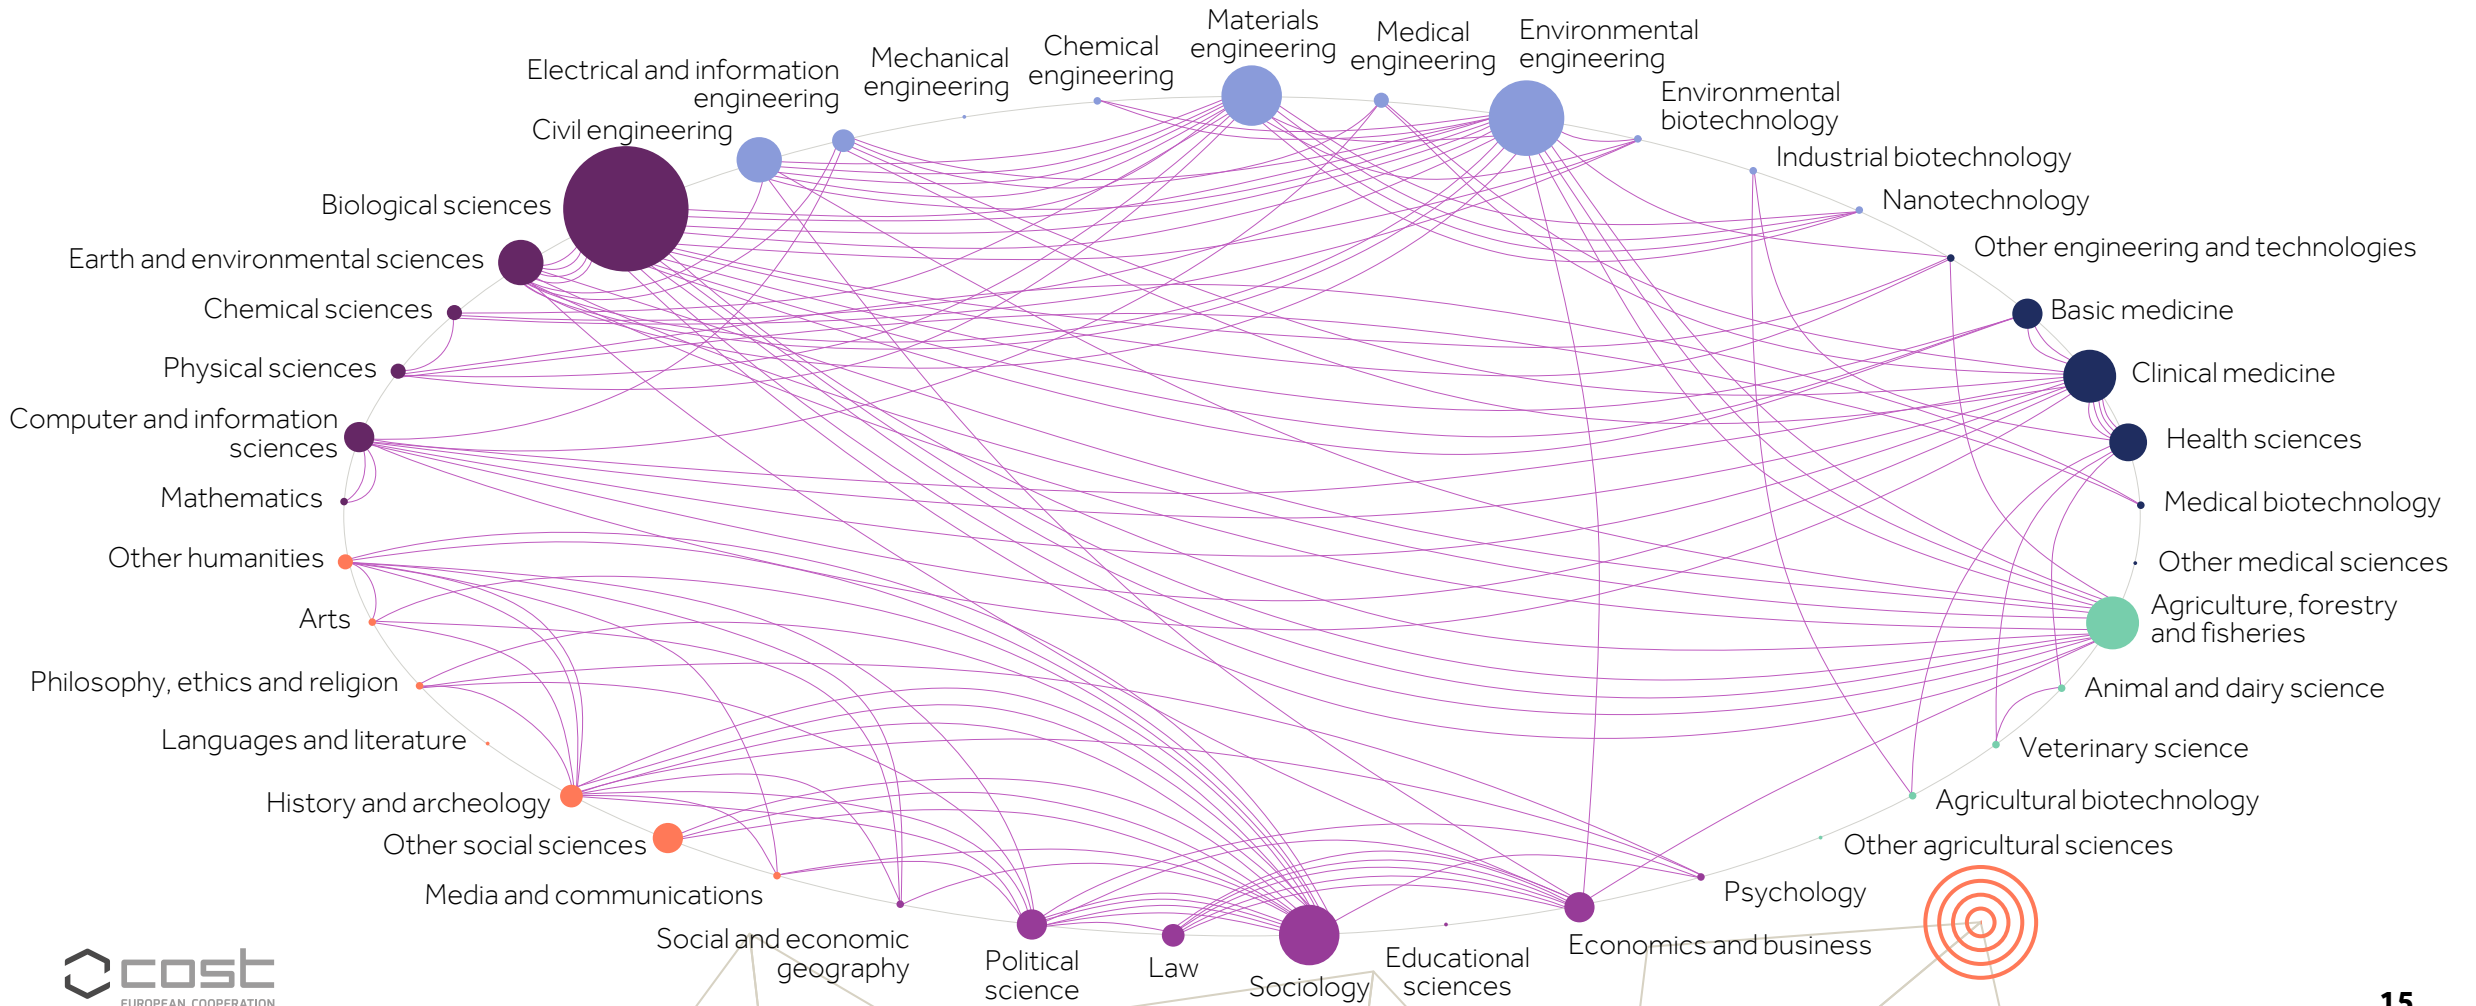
Materials engineering

Medical engineering

Environmental engineering

Chemical engineering

Mechanical engineering

Electrical and information engineering

Environmental biotechnology

Civil engineering

Industrial biotechnology

Nanotechnology

Biological sciences

Other engineering and technologies

Earth and environmental sciences

Chemical sciences

Basic medicine

Physical sciences

Clinical medicine

Computer and information sciences

Health sciences

Mathematics

Medical biotechnology

Other humanities

Other medical sciences

Arts

Agriculture, forestry and fisheries

Philosophy, ethics and religion

Animal and dairy science

Languages and literature

Veterinary science

History and archeology

Agricultural biotechnology

Other social sciences

Other agricultural sciences

Media and communications

Psychology

Social and economic geography

Economics and business

Political science

Law

Sociology

Educational sciences

cost
EUROPEAN COOPERATION

15